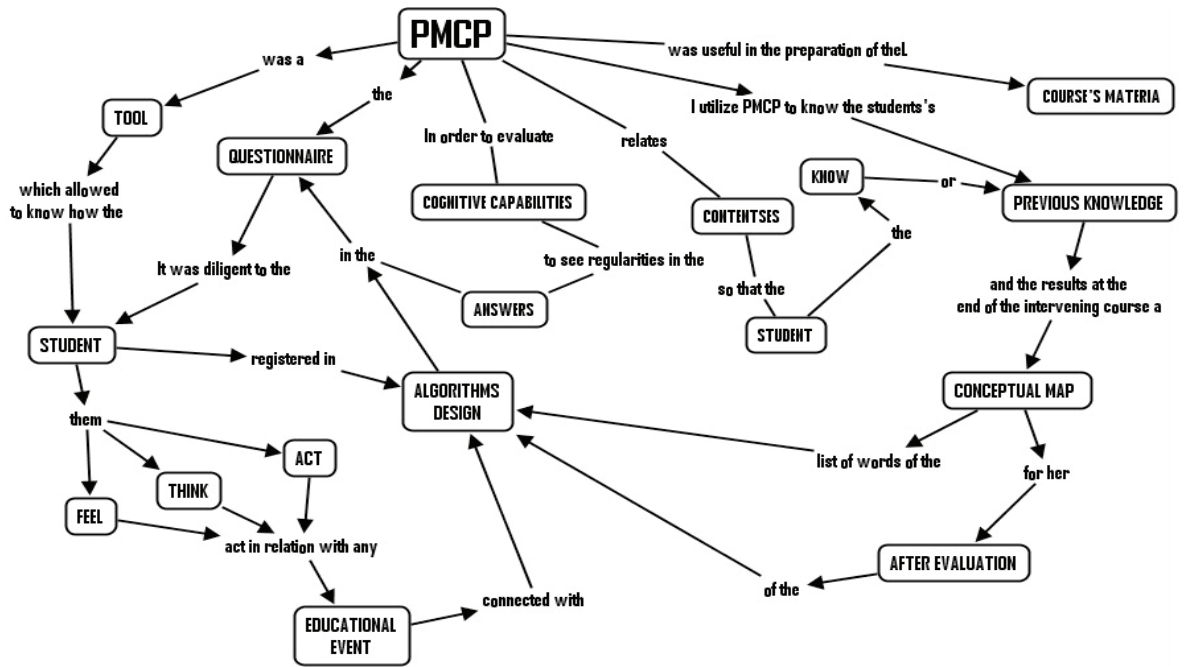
PMCP

was a

TOOL

which allowed to know how the

the

QUESTIONNAIRE

In order to evaluate

COGNITIVE CAPABILITIES

relates

CONTENTSES

was useful in the preparation of theL

COURSE'S MATERIA

I utilize PMCP to know the students's

KNOW

or

PREVIOUS KNOWLEDGE

the

It was diligent to the

in the

to see regularities in the

ANSWERS

so that the

STUDENT

and the results at the end of the intervening course a

STUDENT

registered in

ALGORITHMS DESIGN

CONCEPTUAL MAP

them

ACT

THINK

FEEL

act in relation with any

list of words of the

for her

AFTER EVALUATION

of the

EDUCATIONAL EVENT

connected with